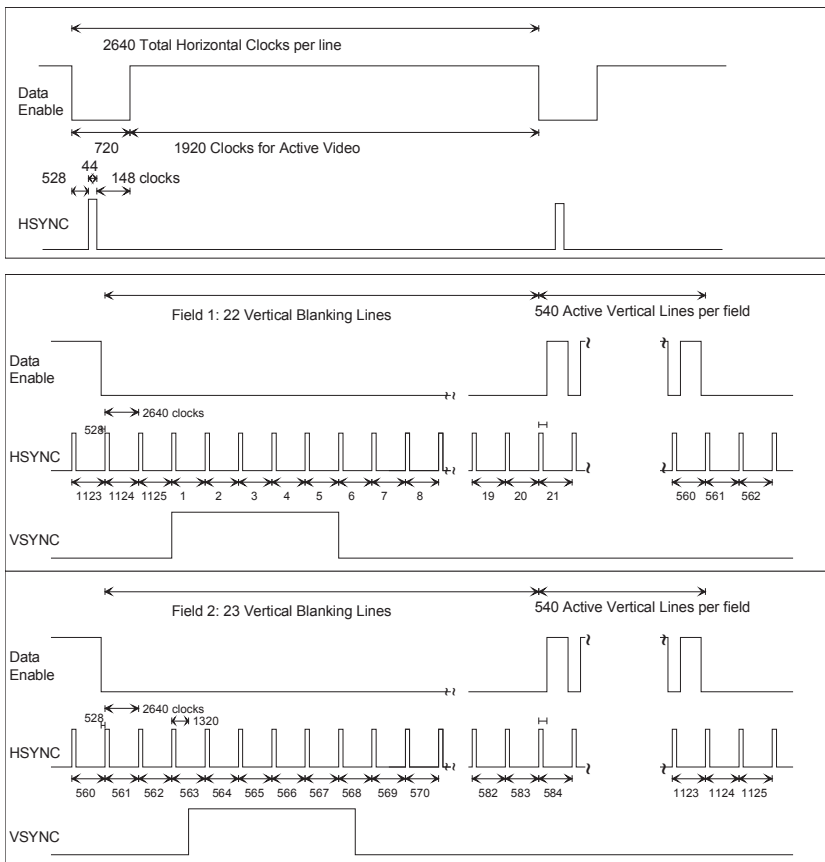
2640 Total Horizontal Clocks per line

Data Enable

720

1920 Clocks for Active Video

528

44

148 clocks

HSYNC

Field 1: 22 Vertical Blanking Lines

540 Active Vertical Lines per field

Data Enable

2640 clocks

528

HSYNC

1123 1124 1125 1 2 3 4 5 6 7 8 19 20 21 560 561 562

VSYNC

Field 2: 23 Vertical Blanking Lines

540 Active Vertical Lines per field

Data Enable

2640 clocks

528

1320

HSYNC

560 561 562 563 564 565 566 567 568 569 570 582 583 584 1123 1124 1125

VSYNC